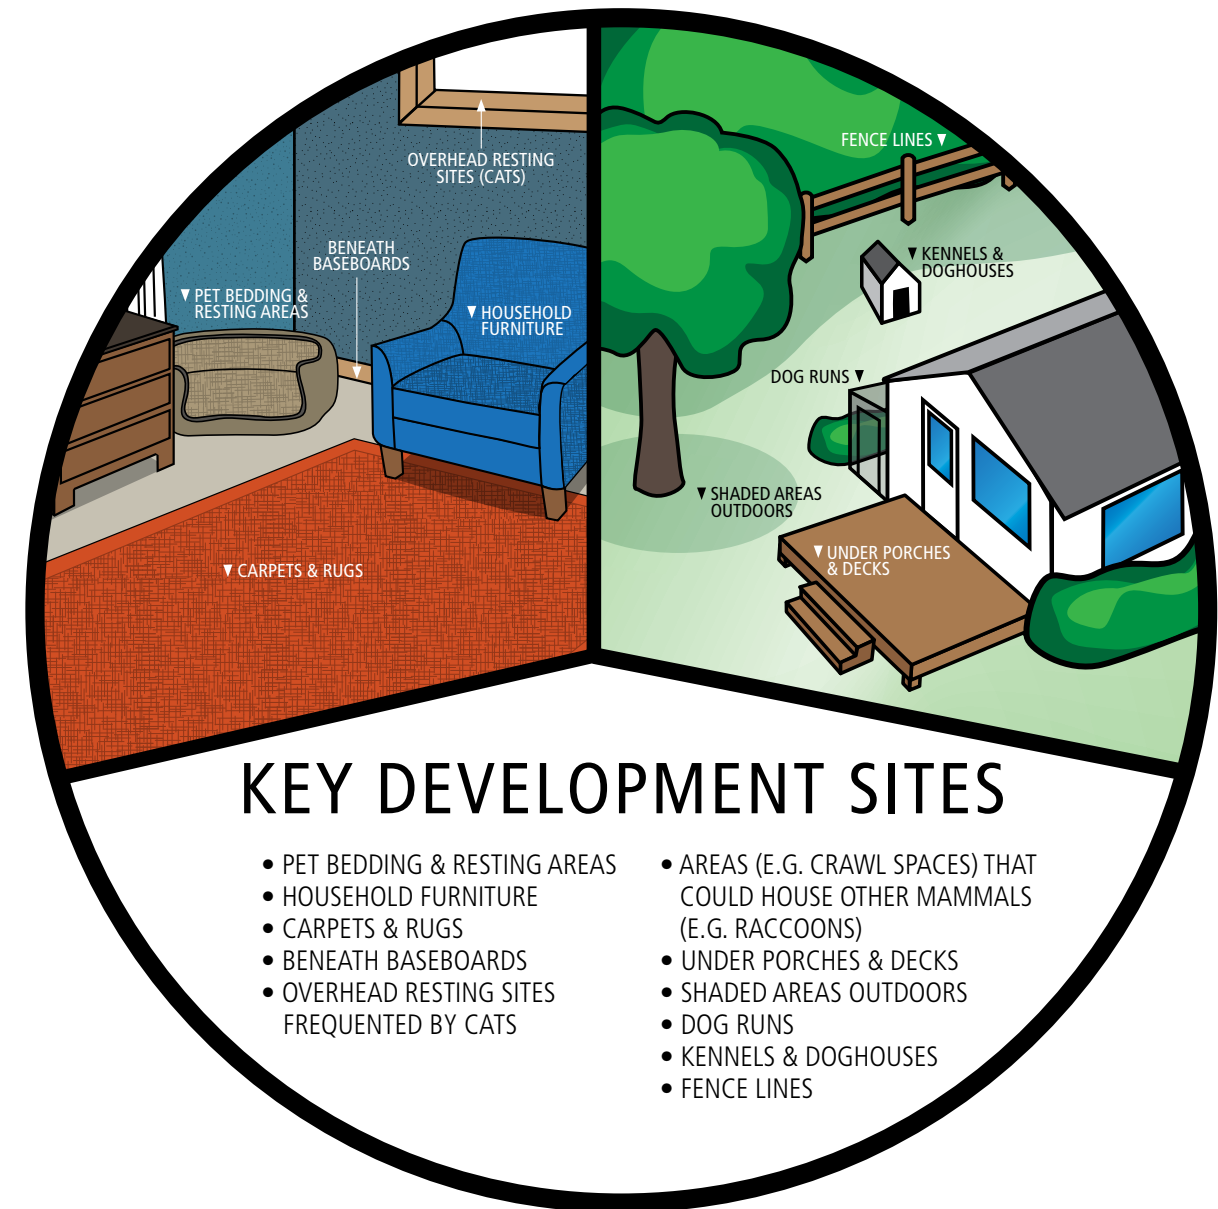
OVERHEAD RESTING SITES (CATS)

BENEATH BASEBOARDS

▼ PET BEDDING & RESTING AREAS

▼ HOUSEHOLD FURNITURE

▼ CARPETS & RUGS

FENCE LINES ▼

▼ KENNELS & DOGHOUSES

DOG RUNS ▼

▼ SHADED AREAS OUTDOORS

▼ UNDER PORCHES & DECKS

KEY DEVELOPMENT SITES

• PET BEDDING & RESTING AREAS
• HOUSEHOLD FURNITURE
• CARPETS & RUGS
• BENEATH BASEBOARDS
• OVERHEAD RESTING SITES FREQUENTED BY CATS

• AREAS (E.G. CRAWL SPACES) THAT COULD HOUSE OTHER MAMMALS (E.G. RACCOONS)
• UNDER PORCHES & DECKS
• SHADED AREAS OUTDOORS
• DOG RUNS
• KENNELS & DOGHOUSES
• FENCE LINES